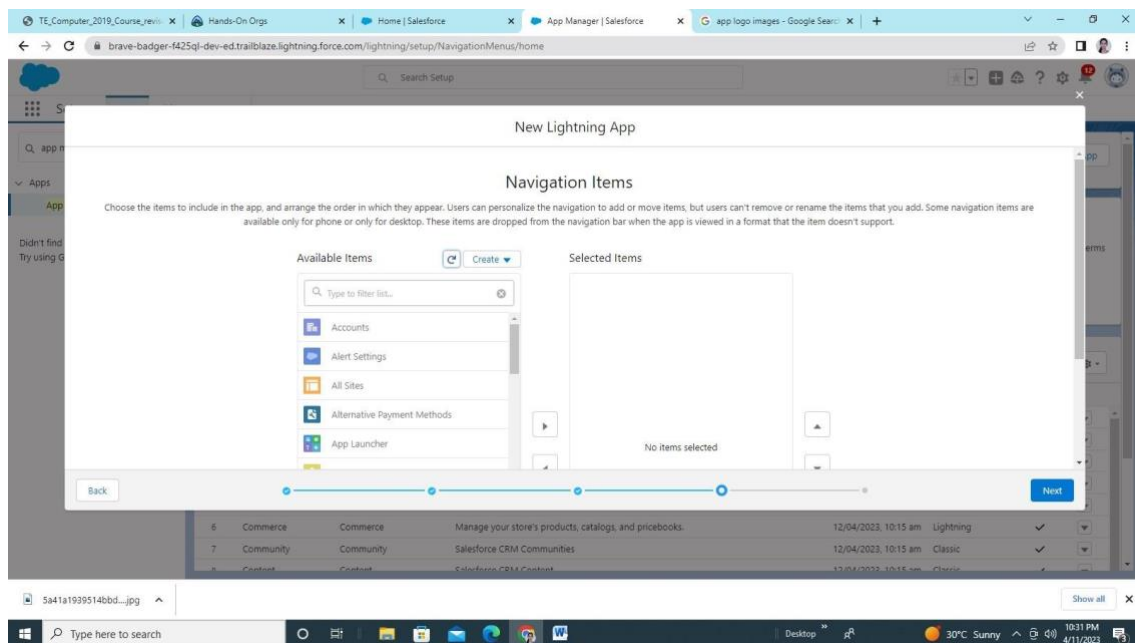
TE_Computer_2019_Course_revis × | Hands-On Orgs × | Home | Salesforce × | App Manager | Salesforce × | app logo images - Google Search × | +

brave-badger-f425ql-dev-ed.trailblaze.lightning.force.com/lightning/setup/NavigationMenus/home

Search Setup

Q app m

Apps

App

Didn't find
Try using G

New Lightning App

Navigation Items

Choose the items to include in the app, and arrange the order in which they appear. Users can personalize the navigation to add or move items, but users can't remove or rename the items that you add. Some navigation items are available only for phone or only for desktop. These items are dropped from the navigation bar when the app is viewed in a format that the item doesn't support.

Available Items

Create

Type to filter list...

Accounts

Alert Settings

All Sites

Alternative Payment Methods

App Launcher

Selected Items

No items selected

Back

Next

| 6 | Commerce | Commerce | Manage your store's products, catalogs, and pricebooks. | 12/04/2023, 10:15 am | Lightning |
| 7 | Community | Community | Salesforce CRM Communities | 12/04/2023, 10:15 am | Classic |
| 8 | Content | Content | Salesforce CRM Content | 12/04/2023, 10:15 am | Classic |

5a41a1939514bbd....jpg

Show all

Type here to search

Desktop

30°C Sunny

10:31 PM
4/11/2023